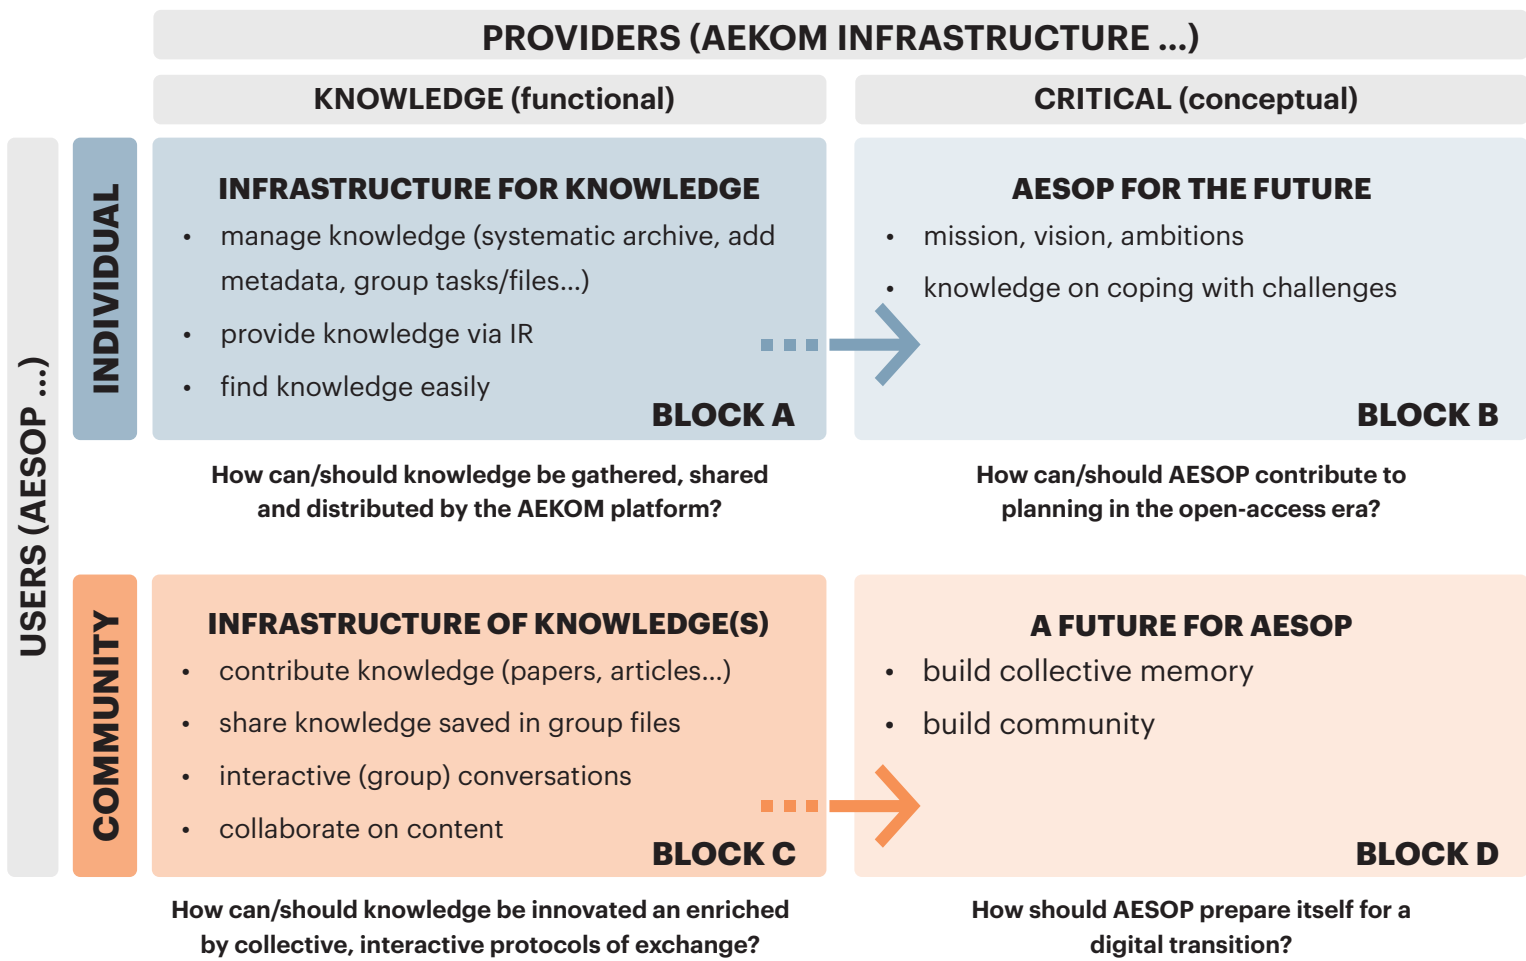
PROVIDERS (AEKOM INFRASTRUCTURE ...)

KNOWLEDGE (functional)

CRITICAL (conceptual)

USERS (AESOP ...)

INDIVIDUAL

INFRASTRUCTURE FOR KNOWLEDGE

- manage knowledge (systematic archive, add metadata, group tasks/files...)
- provide knowledge via IR
- find knowledge easily

BLOCK A

AESOP FOR THE FUTURE

- mission, vision, ambitions
- knowledge on coping with challenges

BLOCK B

How can/should knowledge be gathered, shared and distributed by the AEKOM platform?

How can/should AESOP contribute to planning in the open-access era?

COMMUNITY

INFRASTRUCTURE OF KNOWLEDGE(S)

- contribute knowledge (papers, articles...)
- share knowledge saved in group files
- interactive (group) conversations
- collaborate on content

BLOCK C

A FUTURE FOR AESOP

- build collective memory
- build community

BLOCK D

How can/should knowledge be innovated an enriched by collective, interactive protocols of exchange?

How should AESOP prepare itself for a digital transition?